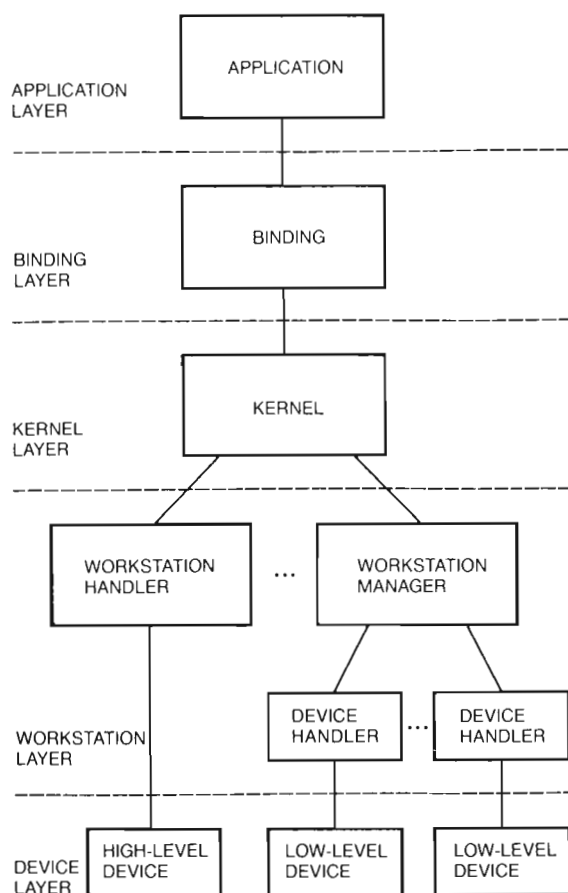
APPLICATION LAYER

APPLICATION

BINDING LAYER

BINDING

KERNEL LAYER

KERNEL

WORKSTATION HANDLER

...

WORKSTATION MANAGER

WORKSTATION LAYER

DEVICE HANDLER

...

DEVICE HANDLER

DEVICE LAYER

HIGH-LEVEL DEVICE

LOW-LEVEL DEVICE

LOW-LEVEL DEVICE